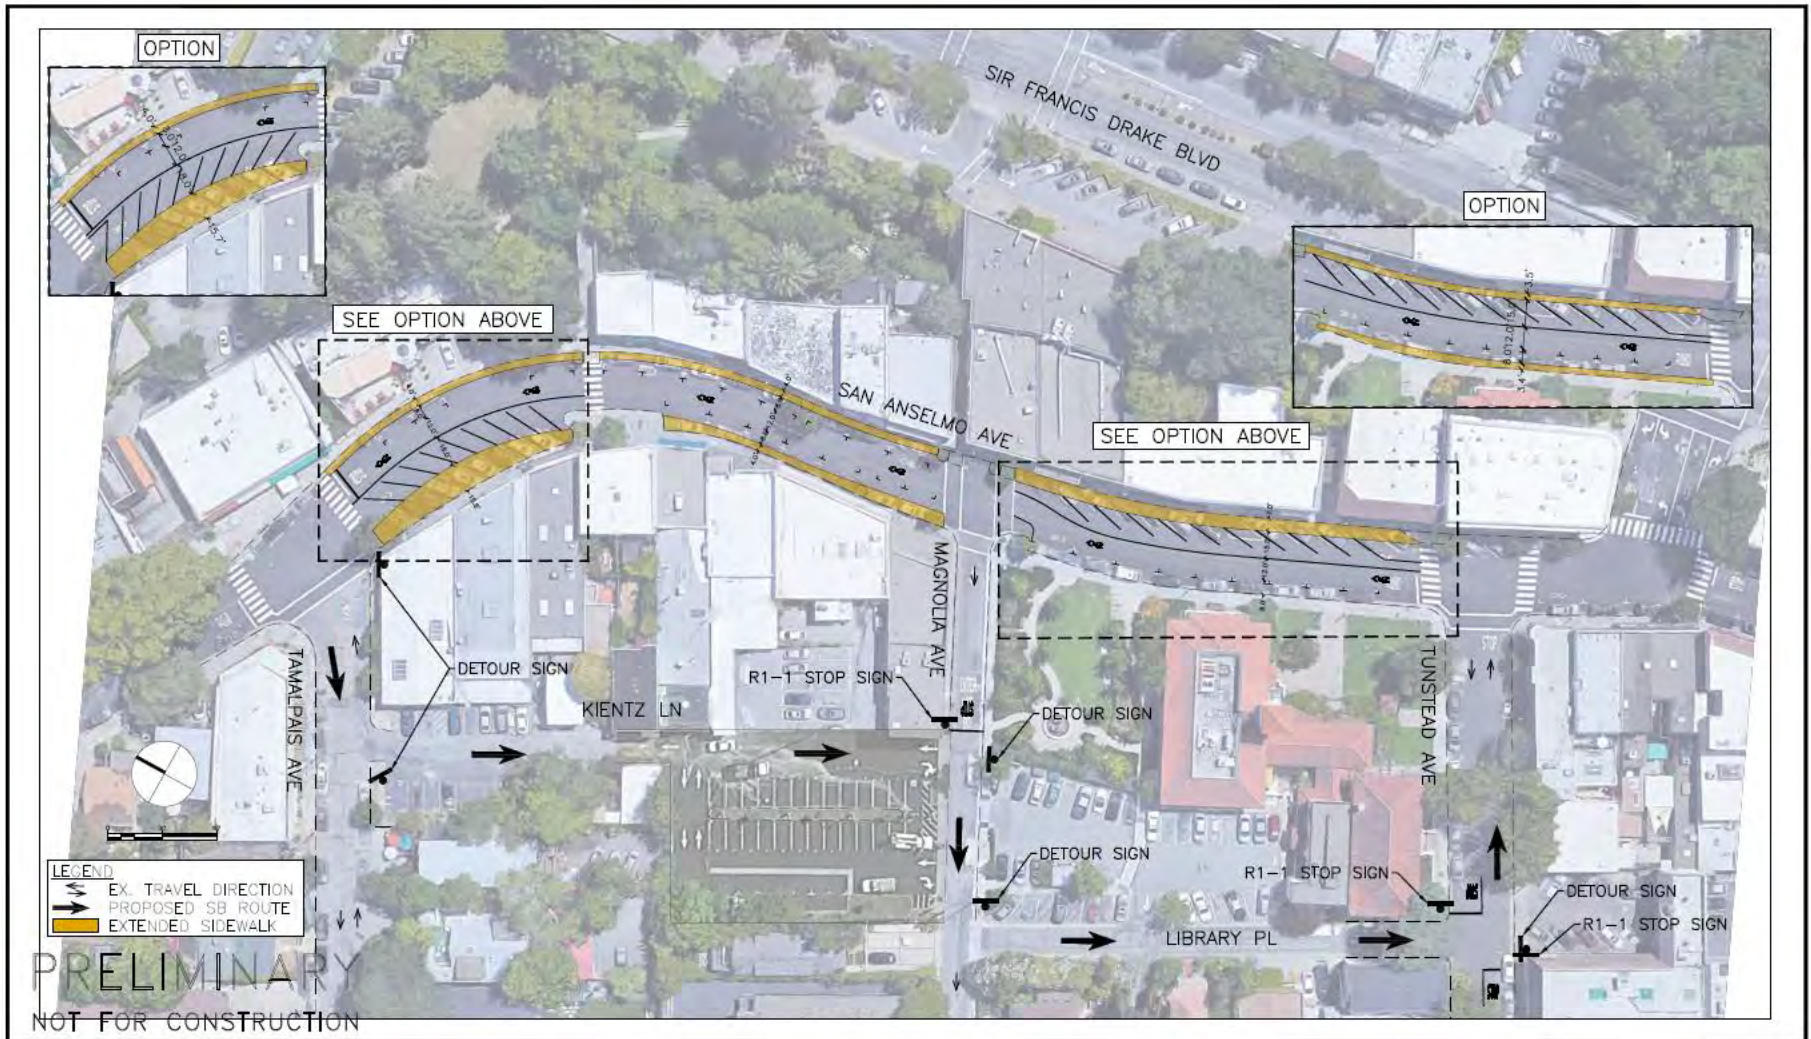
OPTION

SIR FRANCIS DRAKE BLVD

OPTION

SEE OPTION ABOVE

SAN ANSELMO AVE

SEE OPTION ABOVE

MAGNOLIA AVE

TUNSTEAD AVE

TAMALPAIS AVE

DETOUR SIGN

KIENTZ LN

R1-1 STOP SIGN

DETOUR SIGN

DETOUR SIGN

R1-1 STOP SIGN

DETOUR SIGN

R1-1 STOP SIGN

LIBRARY PL

LEGEND
EX. TRAVEL DIRECTION
PROPOSED SB ROUTE
EXTENDED SIDEWALK

PRELIMINARY
NOT FOR CONSTRUCTION